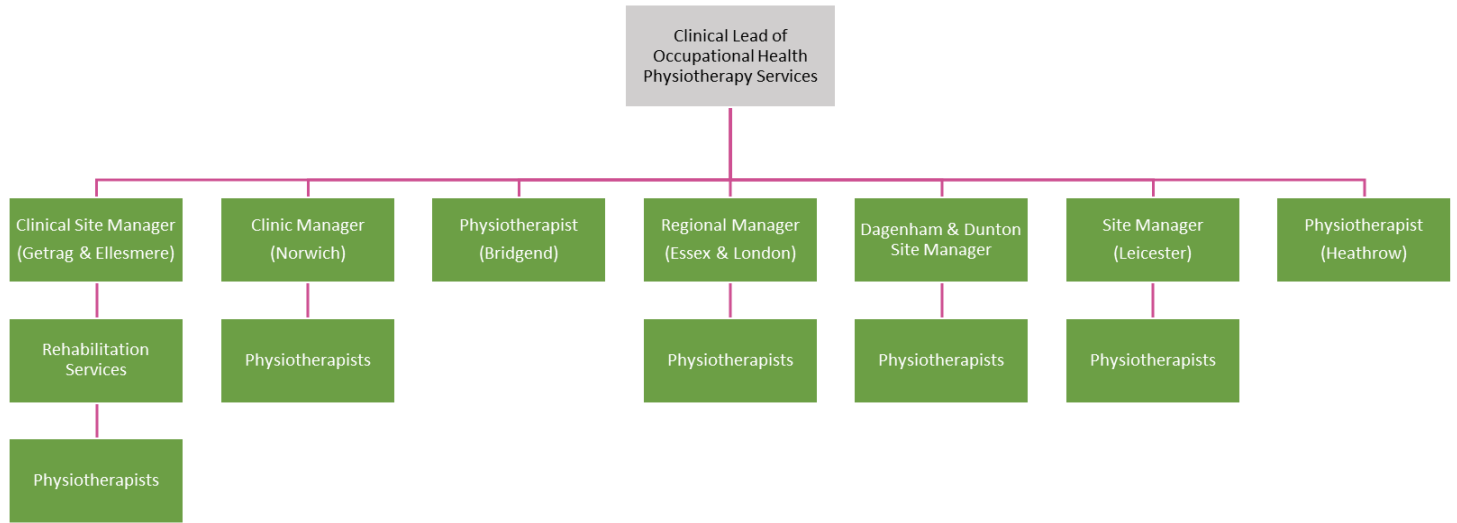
Clinical Lead of Occupational Health Physiotherapy Services

Clinical Site Manager (Getrag & Ellesmere)

Rehabilitation Services

Physiotherapists

Clinic Manager (Norwich)

Physiotherapists

Physiotherapist (Bridgend)

Regional Manager (Essex & London)

Physiotherapists

Dagenham & Dunton Site Manager

Physiotherapists

Site Manager (Leicester)

Physiotherapists

Physiotherapist (Heathrow)